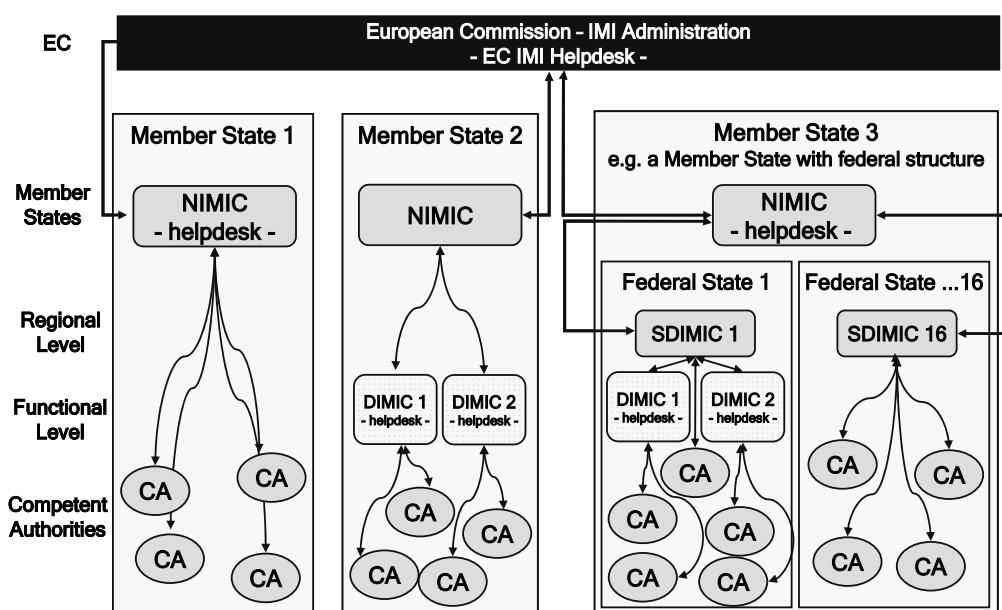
EC

European Commission - IMI Administration
- EC IMI Helpdesk -

Member States

Regional Level

Functional Level

Competent Authorities

Member State 1

NIMIC
- helpdesk -

CA

CA

CA

CA

Member State 2

NIMIC

DIMIC 1
- helpdesk -

DIMIC 2
- helpdesk -

CA

CA

CA

CA

Member State 3
e.g. a Member State with federal structure

NIMIC
- helpdesk -

Federal State 1

SDIMIC 1

DIMIC 1
- helpdesk -

DIMIC 2
- helpdesk -

CA

CA

CA

CA

CA

Federal State ...16

SDIMIC 16

CA

CA

CA

CA